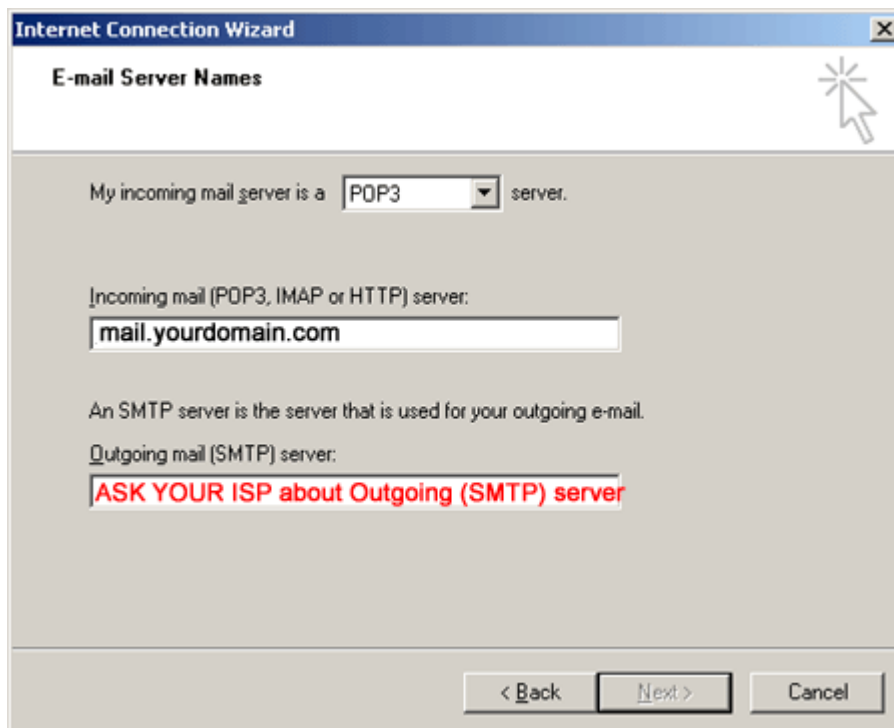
Internet Connection Wizard

E-mail Server Names

My incoming mail server is a POP3 server.

Incoming mail (POP3, IMAP or HTTP) server:

mail.yourdomain.com

An SMTP server is the server that is used for your outgoing e-mail.

Outgoing mail (SMTP) server:

ASK YOUR ISP about Outgoing (SMTP) server

< Back Next > Cancel